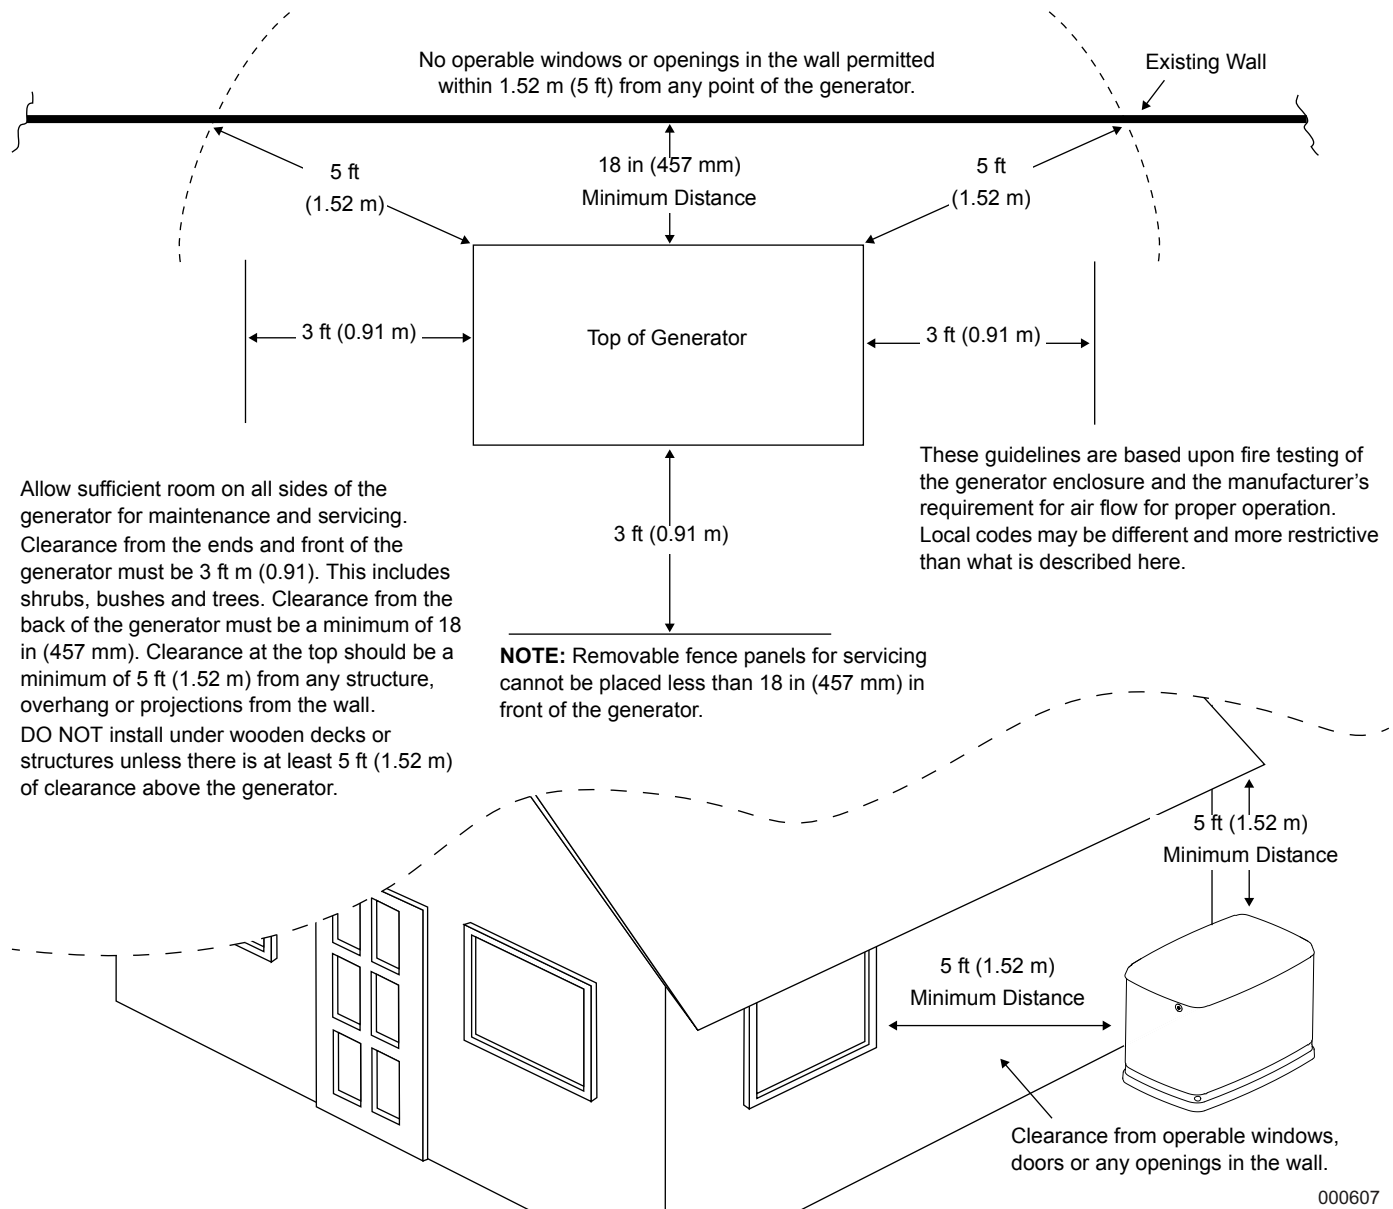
No operable windows or openings in the wall permitted within 1.52 m (5 ft) from any point of the generator.

Existing Wall

5 ft
(1.52 m)

18 in (457 mm)
Minimum Distance

5 ft
(1.52 m)

3 ft (0.91 m)

Top of Generator

3 ft (0.91 m)

These guidelines are based upon fire testing of the generator enclosure and the manufacturer's requirement for air flow for proper operation. Local codes may be different and more restrictive than what is described here.

Allow sufficient room on all sides of the generator for maintenance and servicing. Clearance from the ends and front of the generator must be 3 ft m (0.91). This includes shrubs, bushes and trees. Clearance from the back of the generator must be a minimum of 18 in (457 mm). Clearance at the top should be a minimum of 5 ft (1.52 m) from any structure, overhang or projections from the wall.
DO NOT install under wooden decks or structures unless there is at least 5 ft (1.52 m) of clearance above the generator.

3 ft (0.91 m)

**NOTE:** Removable fence panels for servicing cannot be placed less than 18 in (457 mm) in front of the generator.

5 ft (1.52 m)
Minimum Distance

5 ft (1.52 m)
Minimum Distance

Clearance from operable windows, doors or any openings in the wall.

000607